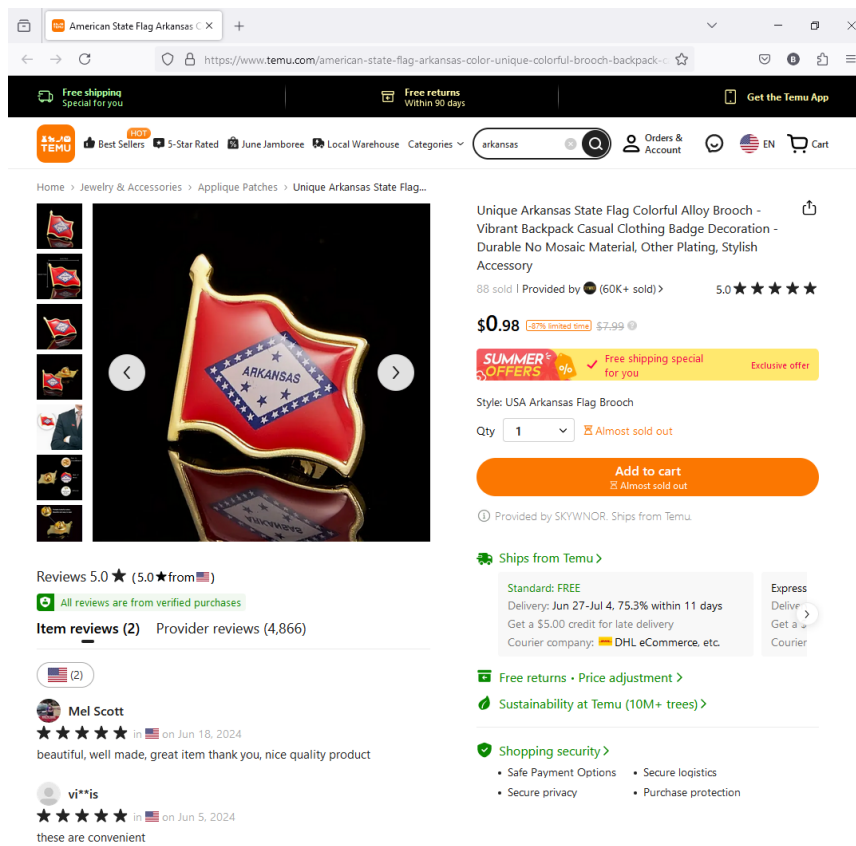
American State Flag Arkansas C ×

https://www.temu.com/american-state-flag-arkansas-color-unique-colorful-brooch-backpack-c

Free shipping
Special for you

Free returns
Within 90 days

Get the Temu App

TEMU

HOT
Best Sellers

5-Star Rated

June Jamboree

Local Warehouse

Categories

arkansas

Orders & Account

EN

Cart

Home > Jewelry & Accessories > Applique Patches > Unique Arkansas State Flag...

ARKANSAS

Unique Arkansas State Flag Colorful Alloy Brooch - Vibrant Backpack Casual Clothing Badge Decoration - Durable No Mosaic Material, Other Plating, Stylish Accessory

88 sold | Provided by (60K+ sold) >

5.0 ★★★★★

$0.98 -87% limited time $7.99

SUMMER OFFERS

Free shipping special for you

Exclusive offer

Style: USA Arkansas Flag Brooch

Qty 1

Almost sold out

Add to cart
Almost sold out

Provided by SKYWNOR. Ships from Temu.

Ships from Temu >

Standard: FREE
Delivery: Jun 27-Jul 4, 75.3% within 11 days
Get a $5.00 credit for late delivery
Courier company: DHL eCommerce, etc.

Express
Delive
Get a $
Courier

Free returns • Price adjustment >

Sustainability at Temu (10M+ trees) >

Shopping security >
• Safe Payment Options
• Secure logistics
• Secure privacy
• Purchase protection

Reviews 5.0 ★ (5.0★from )

All reviews are from verified purchases

Item reviews (2)    Provider reviews (4,866)

(2)

Mel Scott
★★★★★ in on Jun 18, 2024
beautiful, well made, great item thank you, nice quality product

vi**is
★★★★★ in on Jun 5, 2024
these are convenient